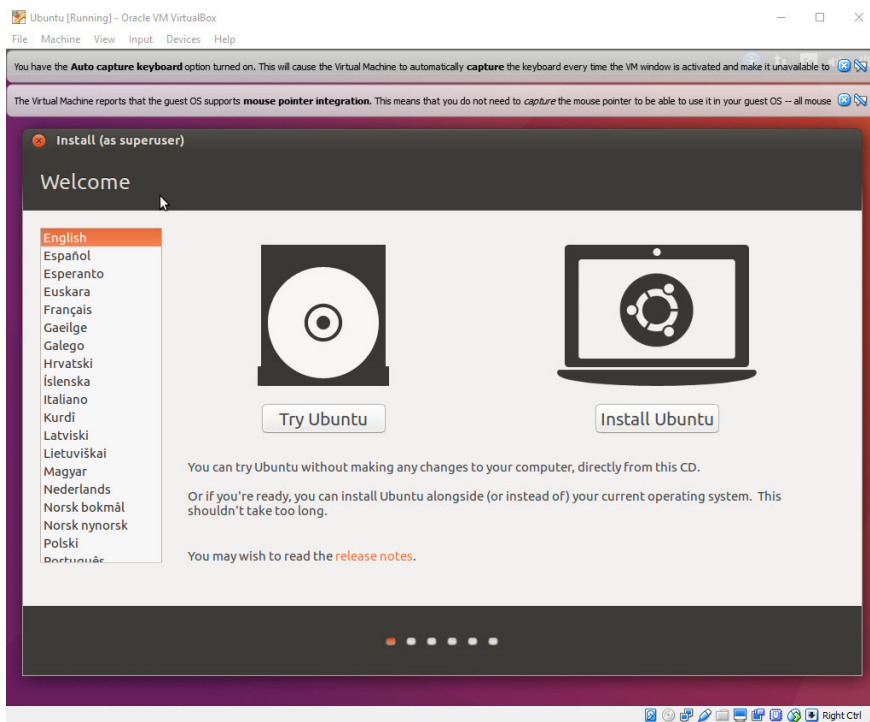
Ubuntu [Running] - Oracle VM VirtualBox

File Machine View Input Devices Help

You have the **Auto capture keyboard** option turned on. This will cause the Virtual Machine to automatically **capture** the keyboard every time the VM window is activated and make it unavailable to

The Virtual Machine reports that the guest OS supports **mouse pointer integration**. This means that you do not need to *capture* the mouse pointer to be able to use it in your guest OS -- all mouse

Install (as superuser)

Welcome

English
Español
Esperanto
Euskara
Français
Gaeilge
Galego
Hrvatski
Íslenska
Italiano
Kurdî
Latviski
Lietuviškai
Magyar
Nederlands
Norsk bokmål
Norsk nynorsk
Polski
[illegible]

Try Ubuntu

Install Ubuntu

You can try Ubuntu without making any changes to your computer, directly from this CD.

Or if you're ready, you can install Ubuntu alongside (or instead of) your current operating system. This shouldn't take too long.

You may wish to read the release notes.

Right Ctrl